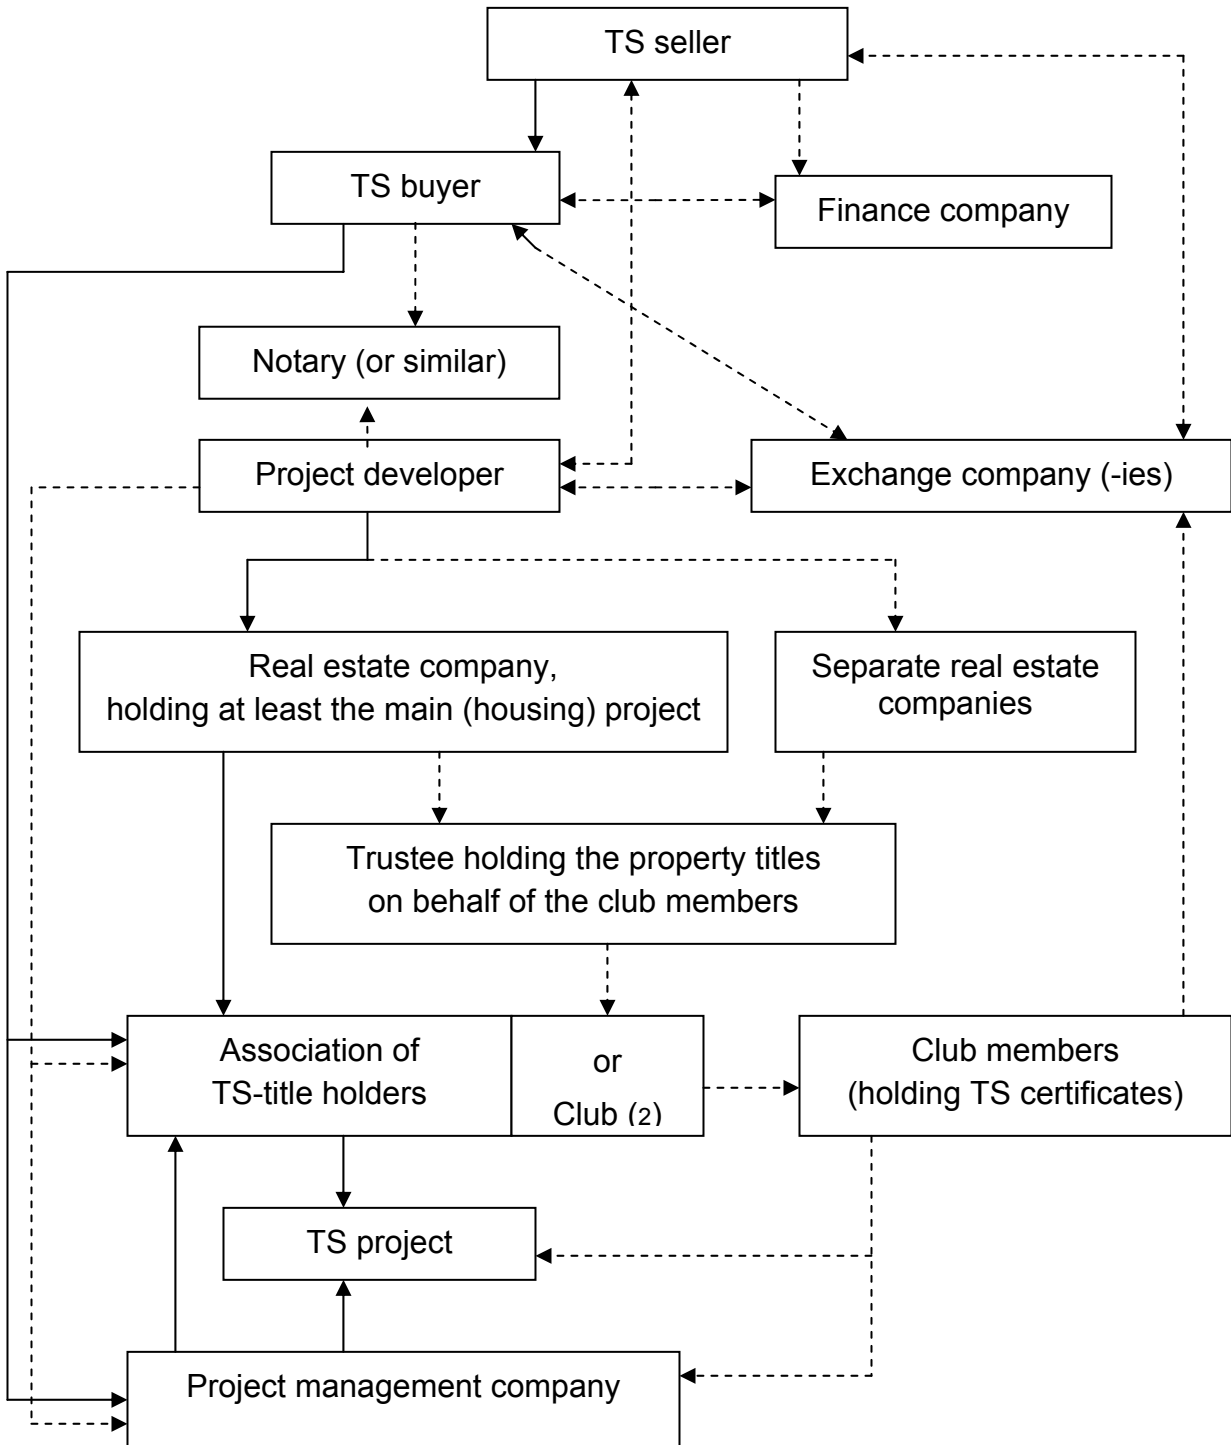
TS seller

TS buyer

Finance company

Notary (or similar)

Project developer

Exchange company (-ies)

Real estate company, holding at least the main (housing) project

Separate real estate companies

Trustee holding the property titles on behalf of the club members

Association of TS-title holders

or

Club (2)

Club members (holding TS certificates)

TS project

Project management company